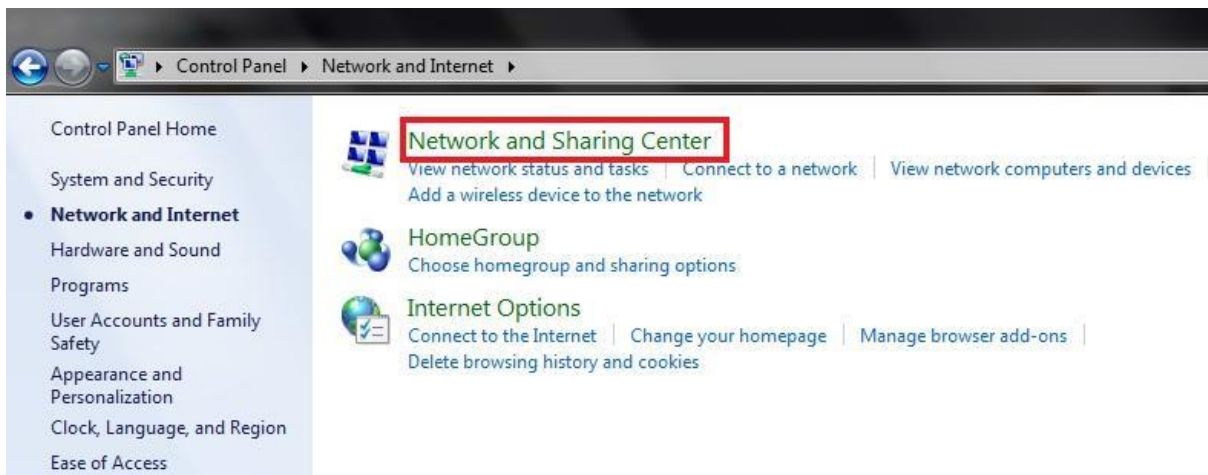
▸ Control Panel ▸ Network and Internet ▸

Control Panel Home

System and Security

• Network and Internet

Hardware and Sound

Programs

User Accounts and Family Safety

Appearance and Personalization

Clock, Language, and Region

Ease of Access

Network and Sharing Center

View network status and tasks | Connect to a network | View network computers and devices |

Add a wireless device to the network

HomeGroup

Choose homegroup and sharing options

Internet Options

Connect to the Internet | Change your homepage | Manage browser add-ons |

Delete browsing history and cookies